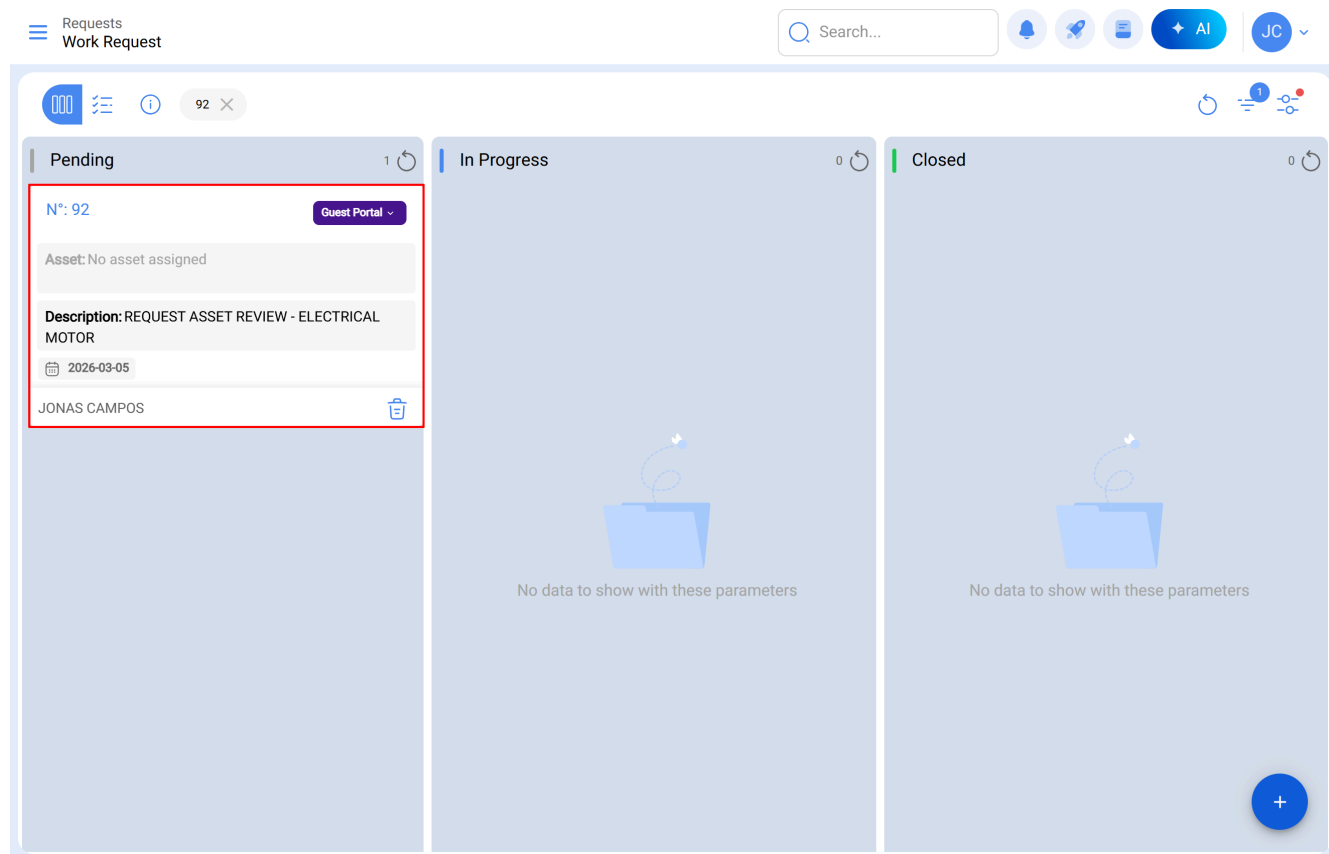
Requests
Work Request

Search...

AI

JC

92

1

Pending 1

N°: 92

Guest Portal

Asset: No asset assigned

Description: REQUEST ASSET REVIEW - ELECTRICAL MOTOR

2026-03-05

JONAS CAMPOS

In Progress 0

No data to show with these parameters

Closed 0

No data to show with these parameters

+